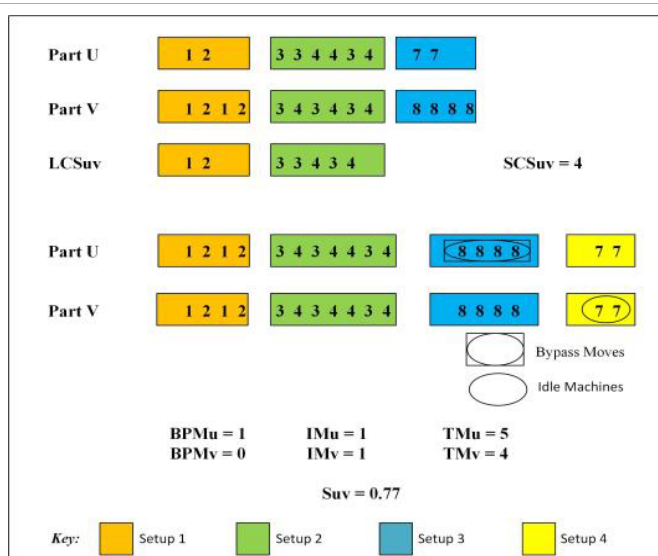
Part U 1 2 3 3 4 4 3 4 7 7

Part V 1 2 1 2 3 4 3 4 3 4 8 8 8 8

LCSuv 1 2 3 3 4 3 4 SCSuv = 4

Part U 1 2 1 2 3 4 3 4 4 3 4 8 8 8 8 7 7

Part V 1 2 1 2 3 4 3 4 4 3 4 8 8 8 8 7 7

Bypass Moves

Idle Machines

BPMu = 1 IMu = 1 TMu = 5
BPMv = 0 IMv = 1 TMv = 4

Suv = 0.77

Key: Setup 1 Setup 2 Setup 3 Setup 4